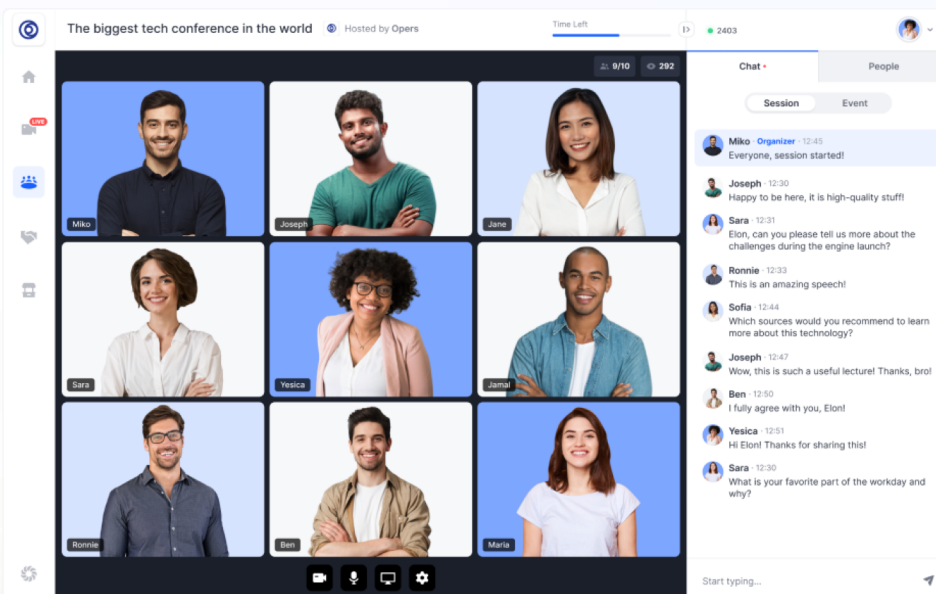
The biggest tech conference in the world

Hosted by Opers

Time Left

2403

LIVE

9/10

292

Miko

Joseph

Jane

Sara

Yesica

Jamal

Ronnie

Ben

Maria

Chat •

People

Session

Event

Miko · Organizer · 12:45
Everyone, session started!

Joseph · 12:30
Happy to be here, it is high-quality stuff!

Sara · 12:31
Elon, can you please tell us more about the challenges during the engine launch?

Ronnie · 12:33
This is an amazing speech!

Sofia · 12:44
Which sources would you recommend to learn more about this technology?

Joseph · 12:47
Wow, this is such a useful lecture! Thanks, bro!

Ben · 12:50
I fully agree with you, Elon!

Yesica · 12:51
Hi Elon! Thanks for sharing this!

Sara · 12:30
What is your favorite part of the workday and why?

Start typing...